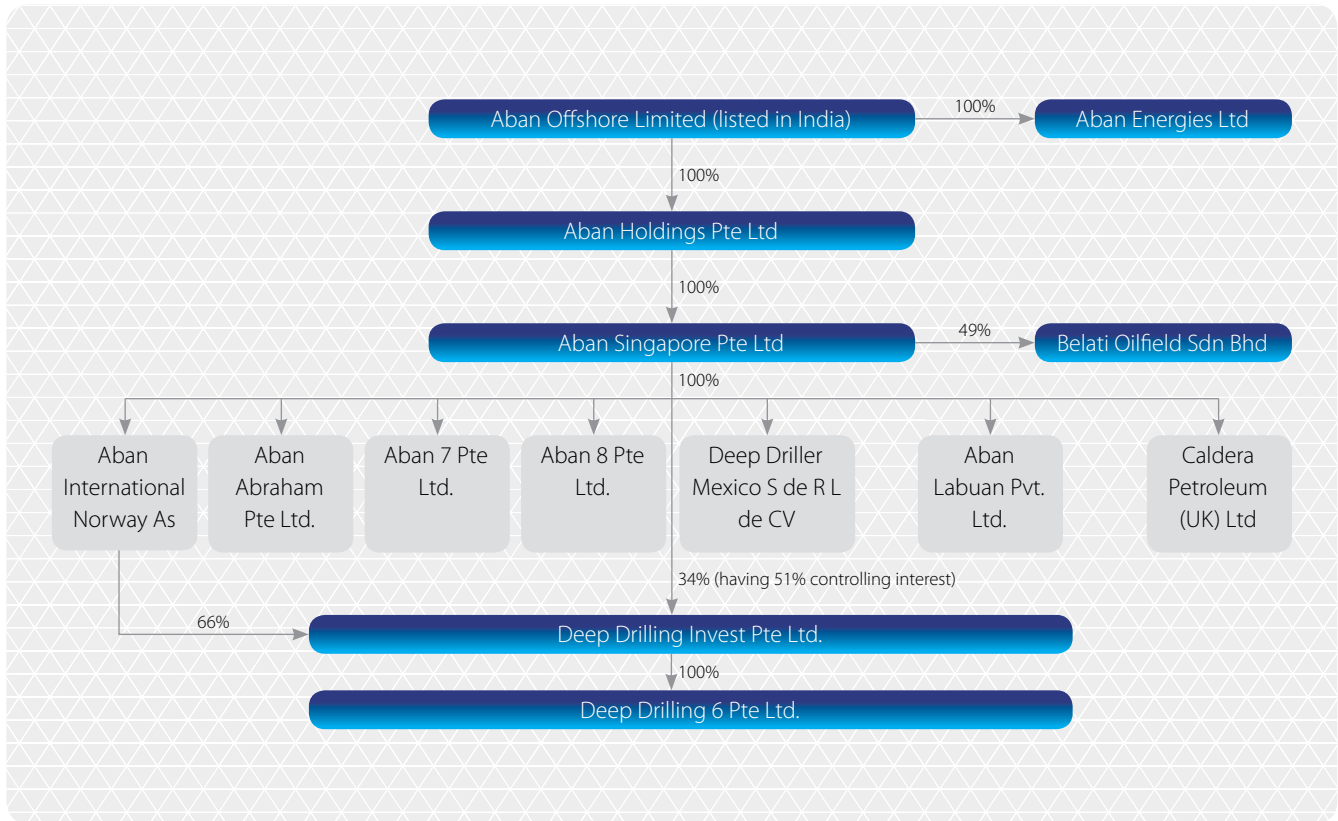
Aban Offshore Limited (listed in India)

100%

Aban Energies Ltd

100%

Aban Holdings Pte Ltd

100%

Aban Singapore Pte Ltd

49%

Belati Oilfield Sdn Bhd

100%

Aban International Norway As

Aban Abraham Pte Ltd.

Aban 7 Pte Ltd.

Aban 8 Pte Ltd.

Deep Driller Mexico S de R L de CV

Aban Labuan Pvt. Ltd.

Caldera Petroleum (UK) Ltd

34% (having 51% controlling interest)

66%

Deep Drilling Invest Pte Ltd.

100%

Deep Drilling 6 Pte Ltd.